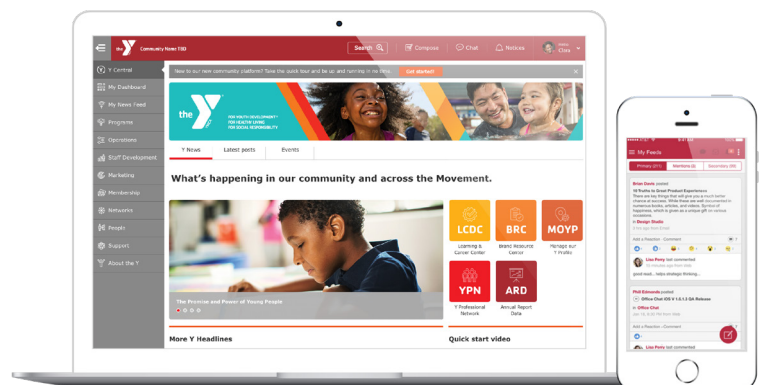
the Y Community News 150

Search

Compose

Chat

Notices

Hello, Clara

Y Central

My Dashboard

My News Feed

Programs

Operations

Staff Development

Marketing

Membership

Networks

People

Support

About the Y

New to our new community platform? Take the quick tour and be up and running in no time.

Get started!

the Y

FOR YOUTH DEVELOPMENT
FOR HEALTHY LIVING
FOR SOCIAL RESPONSIBILITY

Y News

Latest posts

Events

What's happening in our community and across the Movement.

The Promise and Power of Young People

LCDC
Learning & Career Center

BRC
Brand Resource Center

MOYP
Manage our Y Profile

YPN
Y Professional Network

ARD
Annual Report Data

More Y Headlines

Quick start video

My Feeds

Primary (21)

Mentions (3)

Secondary (18)

Brian Davis posted

10 Truths to Great Product Experience

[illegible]

Design Studio

Add a Reaction · Comment

Lisa Perry last commented

good read... helps strategic thinking...

Phil Edmonds posted

Office Chat iOS V 1.0.1.2 QA Release

Office Chat

Add a Reaction · Comment

Lisa Perry last commented

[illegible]